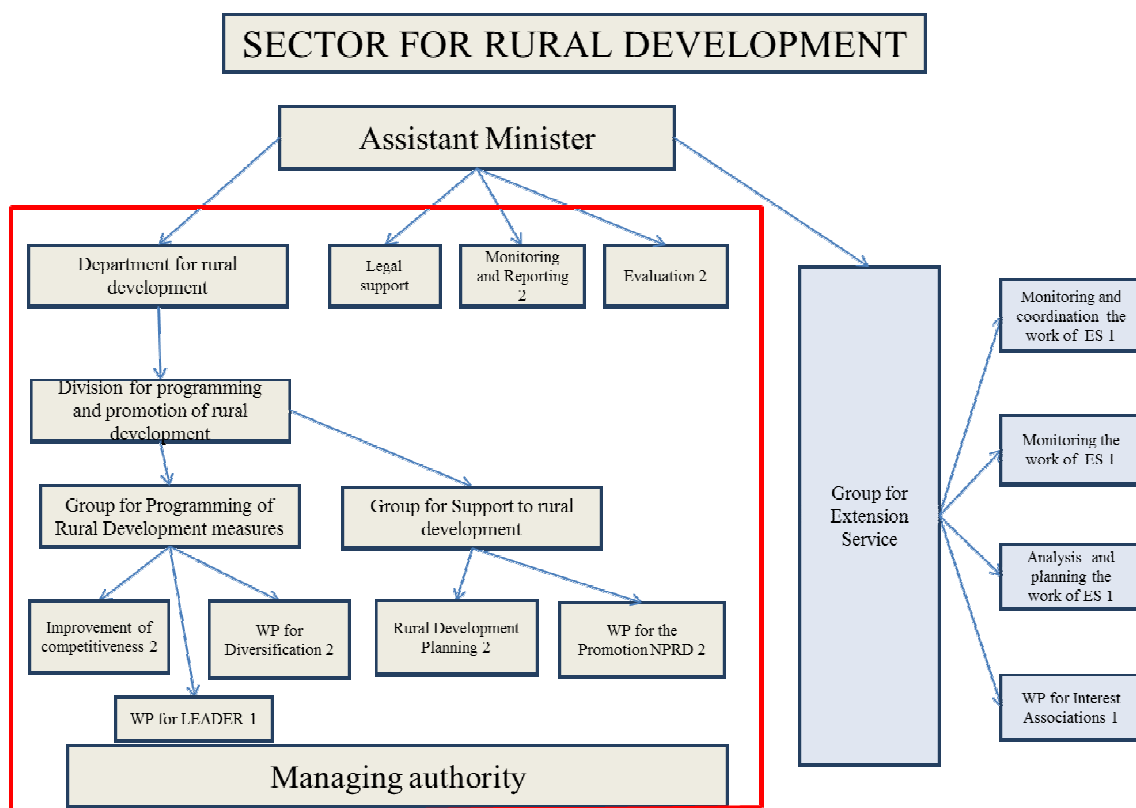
SECTOR FOR RURAL DEVELOPMENT

Assistant Minister

Department for rural development

Legal support

Monitoring and Reporting 2

Evaluation 2

Division for programming and promotion of rural development

Group for Programming of Rural Development measures

Group for Support to rural development

Improvement of competitiveness 2

WP for Diversification 2

Rural Development Planning 2

WP for the Promotion NPRD 2

WP for LEADER 1

Managing authority

Group for Extension Service

Monitoring and coordination the work of ES 1

Monitoring the work of ES 1

Analysis and planning the work of ES 1

WP for Interest Associations 1